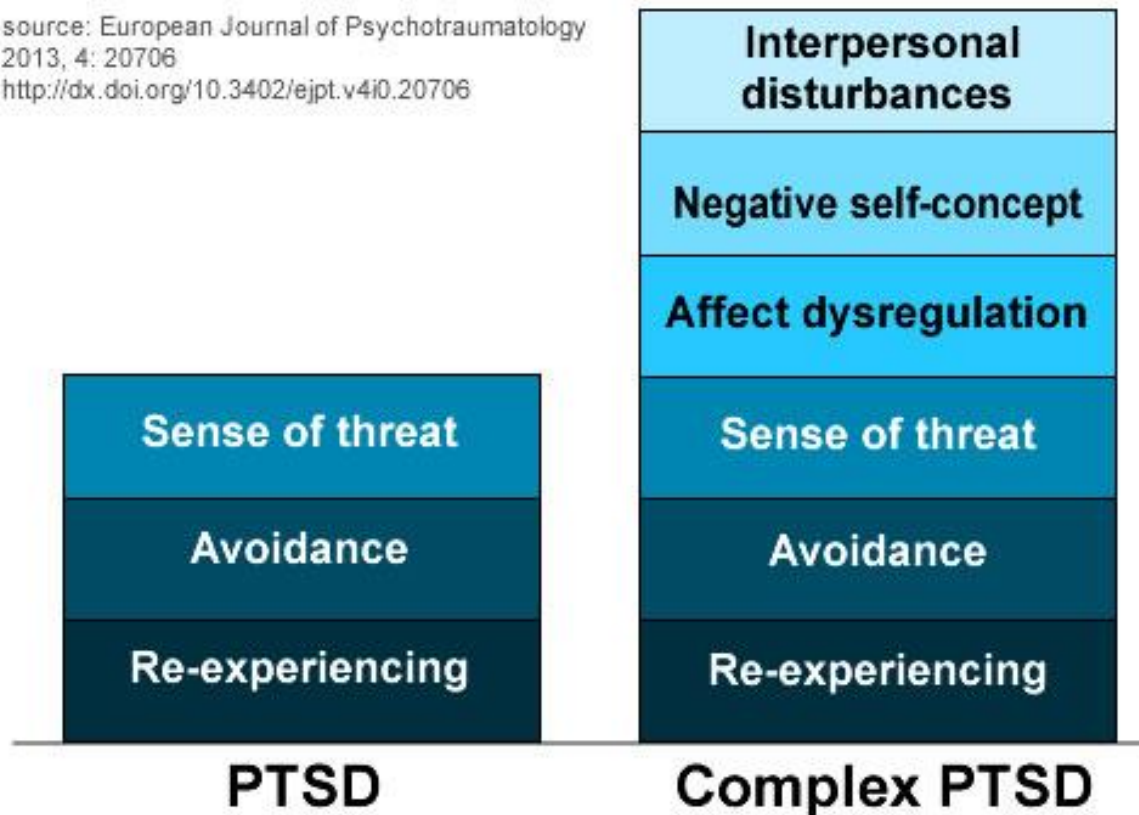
source: European Journal of Psychotraumatology 2013, 4: 20706 http://dx.doi.org/10.3402/ejpt.v4i0.20706

Sense of threat

Avoidance

Re-experiencing

PTSD

Interpersonal disturbances

Negative self-concept

Affect dysregulation

Sense of threat

Avoidance

Re-experiencing

Complex PTSD